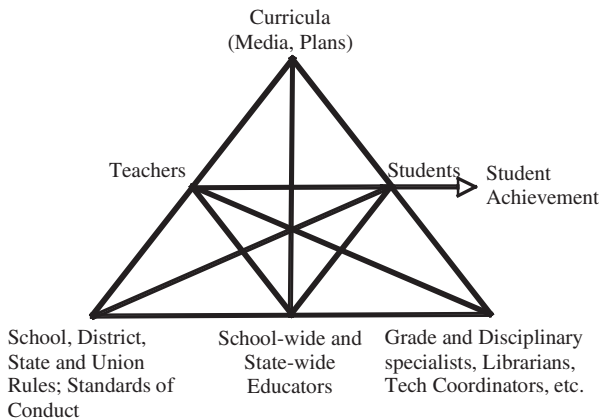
Curricula
(Media, Plans)

Teachers

Students

Student
Achievement

School, District, State and Union Rules; Standards of Conduct

School-wide and State-wide Educators

Grade and Disciplinary specialists, Librarians, Tech Coordinators, etc.